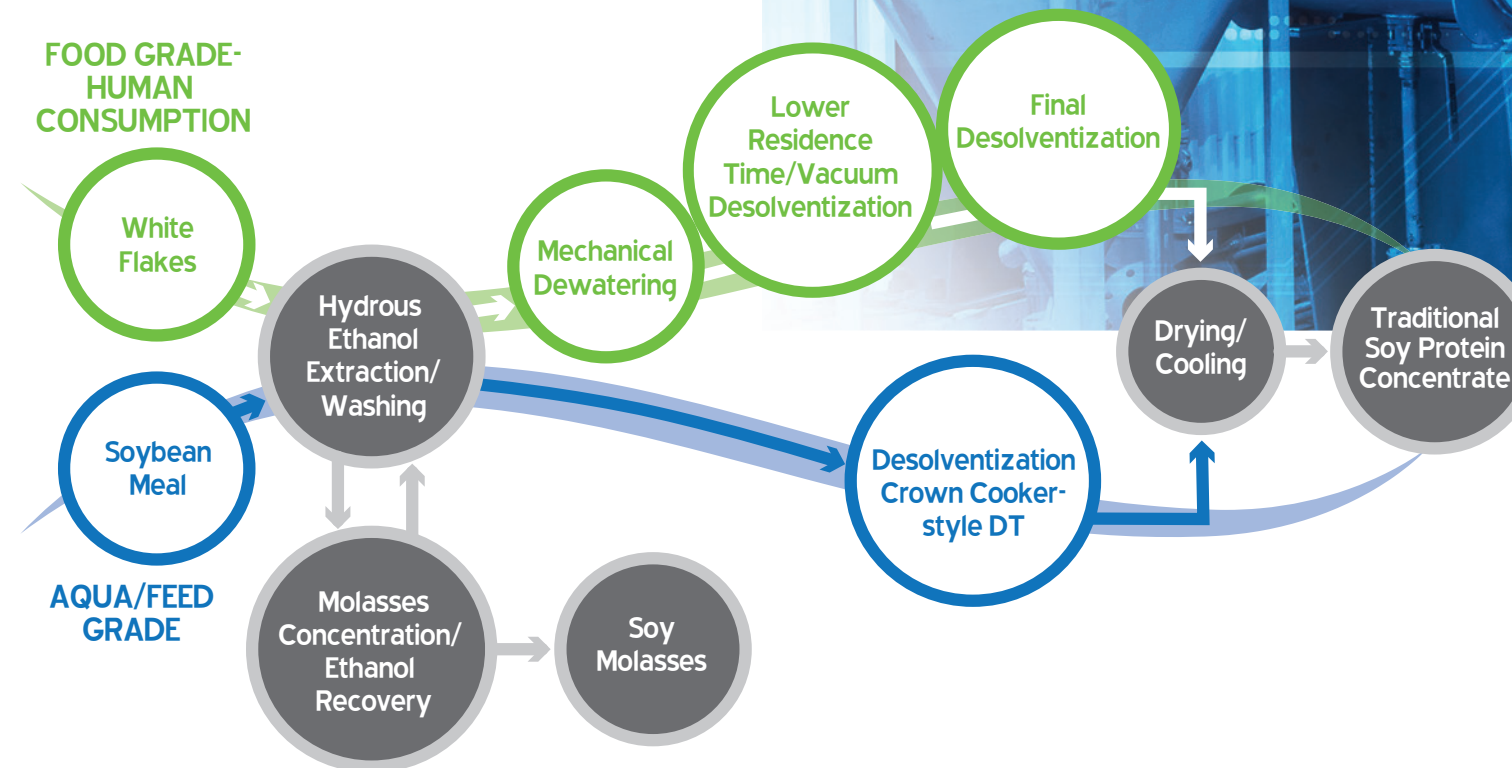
FOOD GRADE-HUMAN CONSUMPTION

White Flakes

Hydrous Ethanol Extraction/ Washing

Mechanical Dewatering

Lower Residence Time/Vacuum Desolventization

Final Desolventization

Drying/ Cooling

Traditional Soy Protein Concentrate

Soybean Meal

Desolventization Crown Cooker-style DT

AQUA/FEED GRADE

Molasses Concentration/ Ethanol Recovery

Soy Molasses